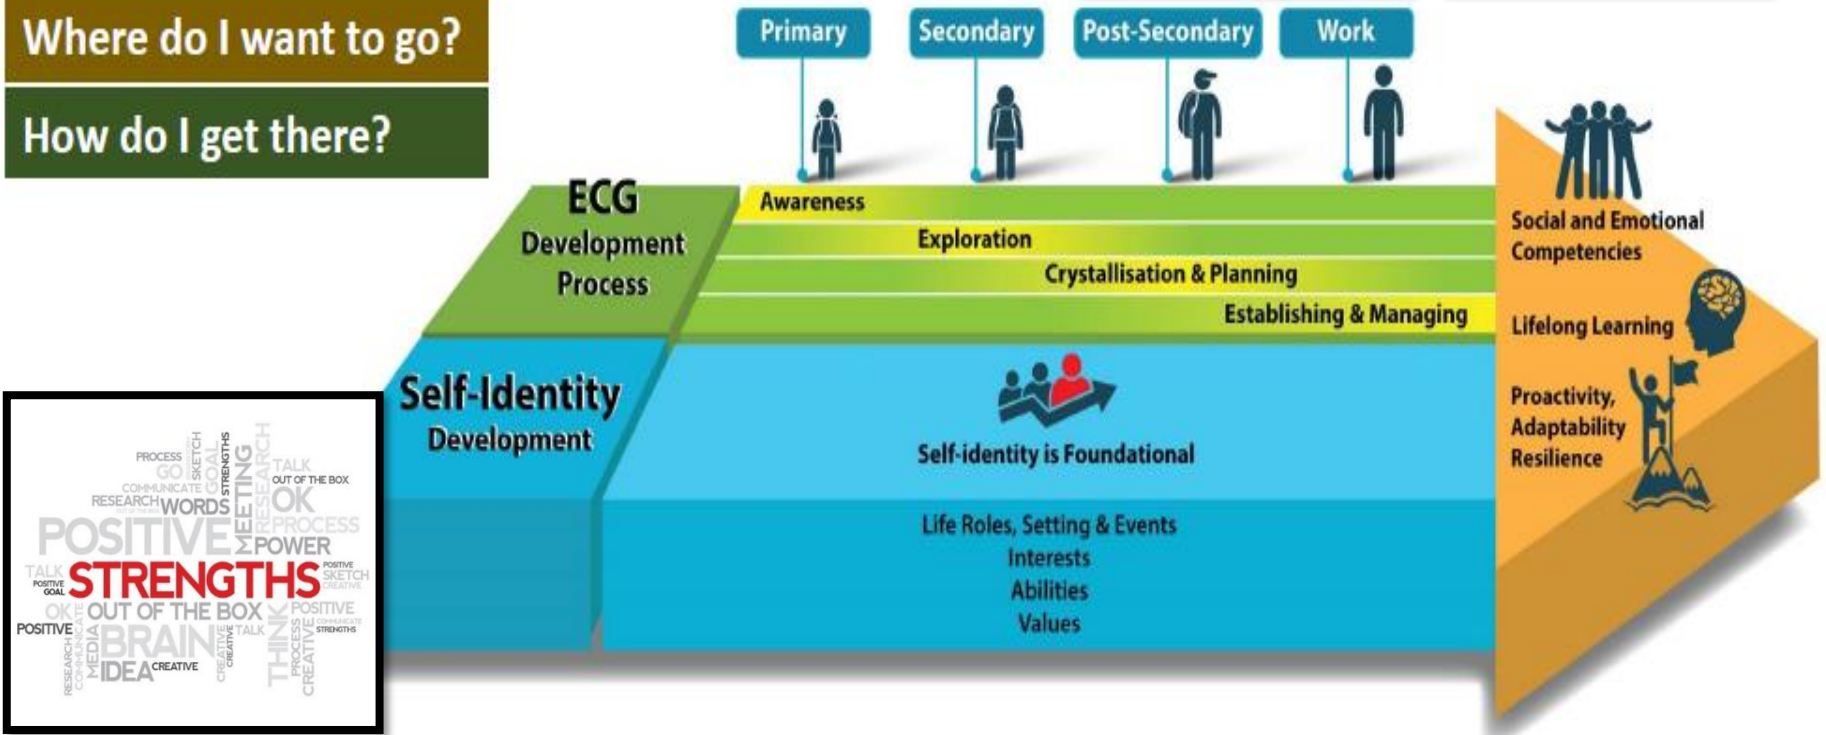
Where do I want to go?

How do I get there?

Primary

Secondary

Post-Secondary

Work

ECG Development Process

Awareness

Exploration

Crystallisation & Planning

Establishing & Managing

Self-Identity Development

Self-identity is Foundational

Life Roles, Setting & Events
Interests
Abilities
Values

Social and Emotional Competencies

Lifelong Learning

Proactivity, Adaptability Resilience

PROCESS GO SKETCH GOAL STRENGTHS RESEARCH TALK COMMUNICATE OUT OF THE BOX RESEARCH WORDS MEETING OK PROCESS POSITIVE POWER TALK POSITIVE GOAL STRENGTHS POSITIVE SKETCH CREATIVE OK OUT OF THE BOX POSITIVE POSITIVE BRAIN TALK THINK COMMUNICATE STRENGTHS RESEARCH MEDIA IDEA CREATIVE PROCESS CREATIVE